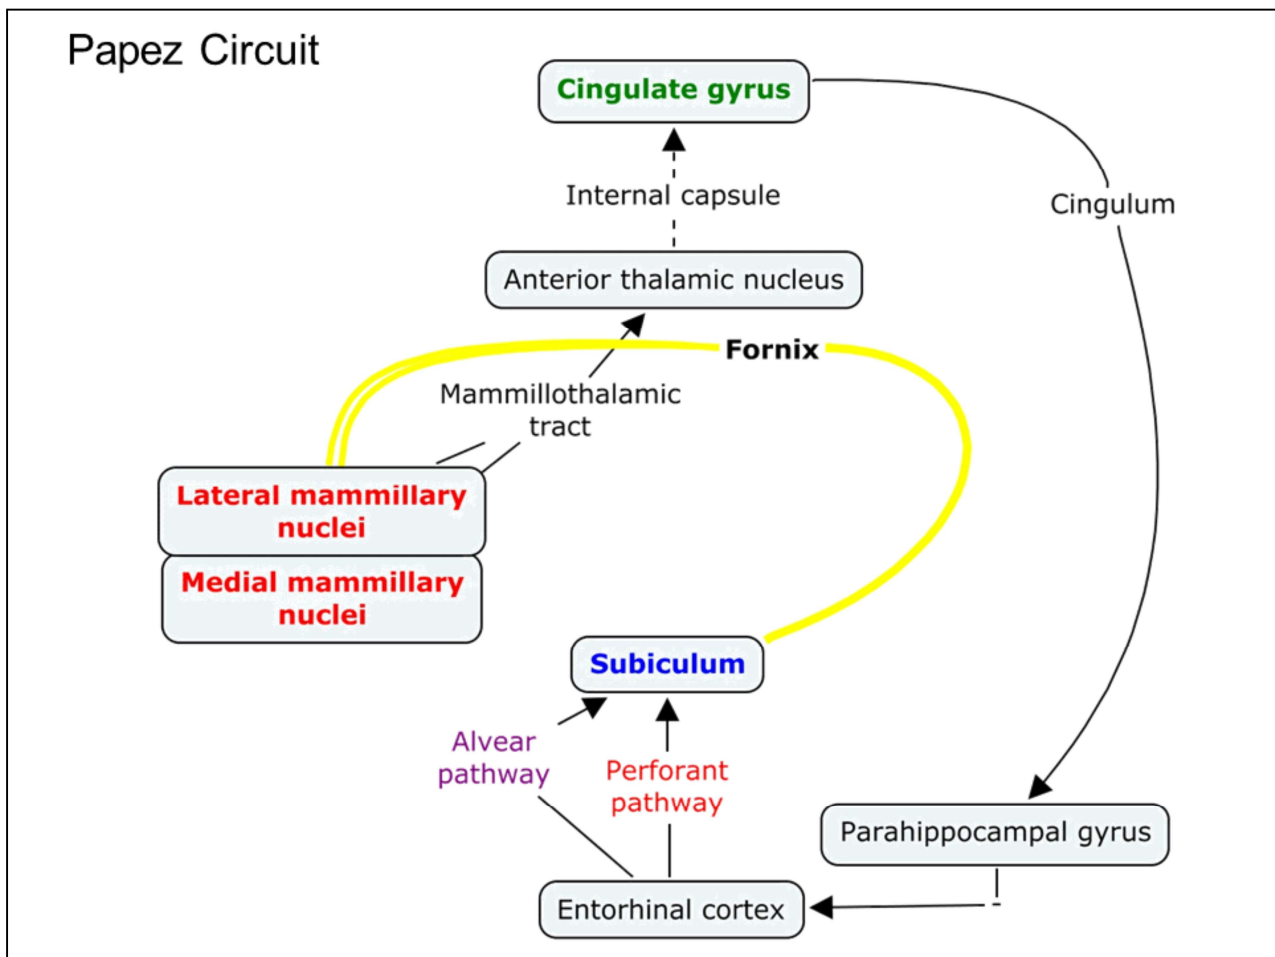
Papez Circuit

Cingulate gyrus

Internal capsule

Cingulum

Anterior thalamic nucleus

Fornix

Mammillothalamic tract

Lateral mammillary nuclei

Medial mammillary nuclei

Subiculum

Alvear pathway

Perforant pathway

Parahippocampal gyrus

Entorhinal cortex